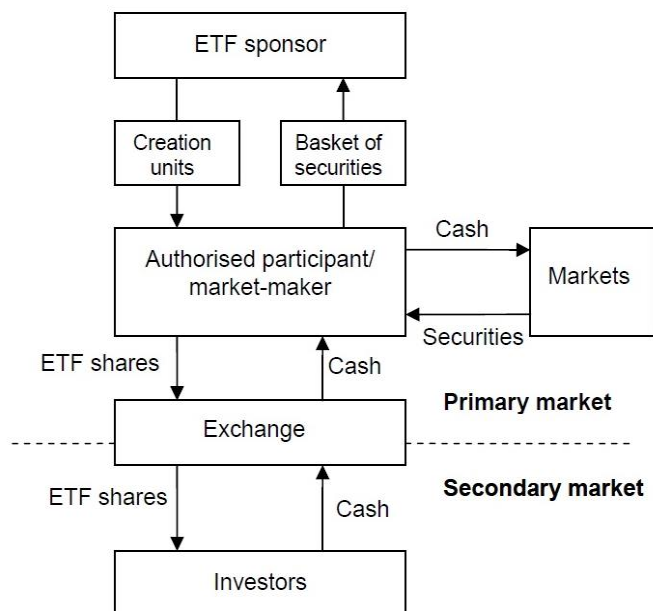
ETF sponsor

Creation units

Basket of securities

Cash

Authorised participant/ market-maker

Markets

Securities

ETF shares

Cash

Primary market

Exchange

ETF shares

Secondary market

Cash

Investors